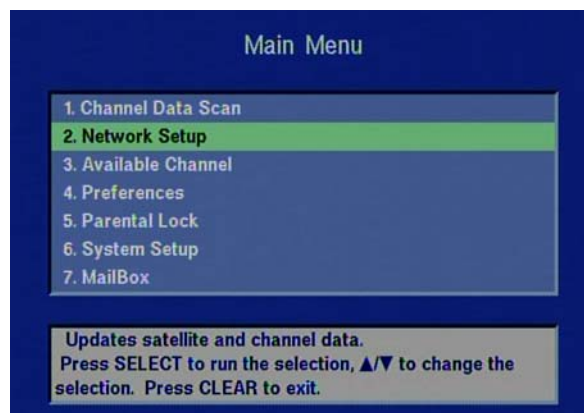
Main Menu

1. Channel Data Scan
2. Network Setup
3. Available Channel
4. Preferences
5. Parental Lock
6. System Setup
7. MailBox

Updates satellite and channel data.
Press SELECT to run the selection, ▲/▼ to change the selection. Press CLEAR to exit.